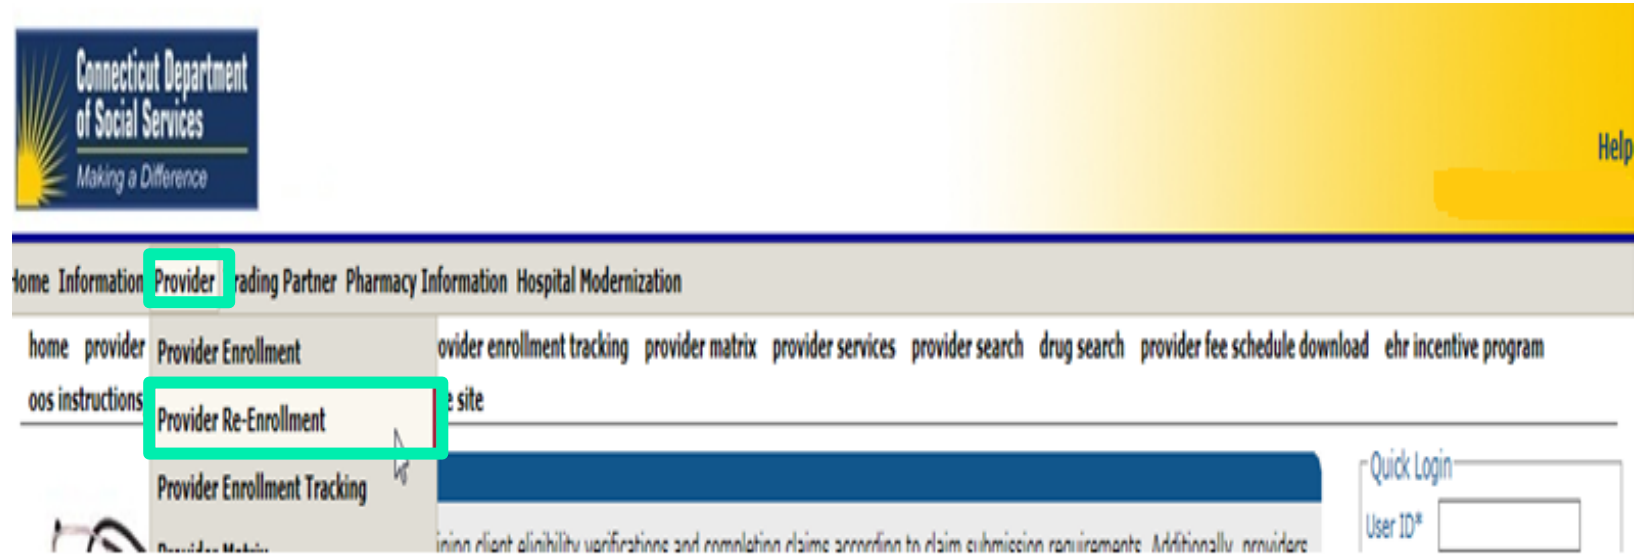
Connecticut Department of Social Services

Making a Difference

Help

Home Information Provider rading Partner Pharmacy Information Hospital Modernization

home provider

Provider Enrollment

ovider enrollment tracking provider matrix provider services provider search drug search provider fee schedule download ehr incentive program

oos instructions

Provider Re-Enrollment

e site

Provider Enrollment Tracking

Quick Login

User ID*

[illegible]ining client eligibility verifications and completing claims according to claim submission requirements. Additionally, providers